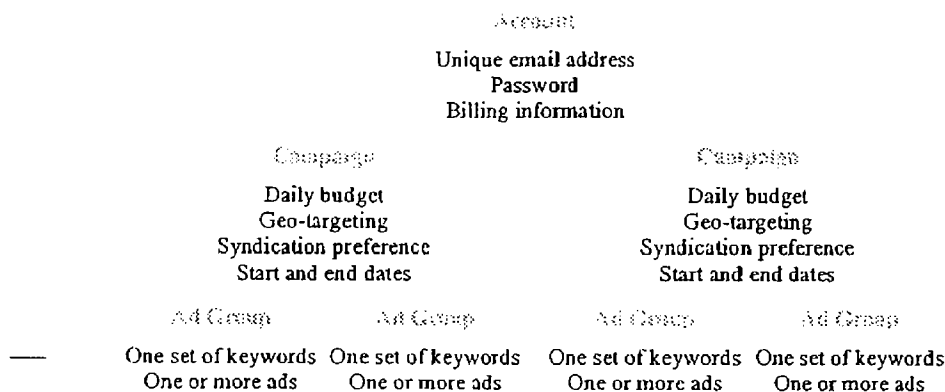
Account

Unique email address
Password
Billing information

Campaign

Daily budget
Geo-targeting
Syndication preference
Start and end dates

Campaign

Daily budget
Geo-targeting
Syndication preference
Start and end dates

Ad Group

One set of keywords
One or more ads

Ad Group

One set of keywords
One or more ads

Ad Group

One set of keywords
One or more ads

Ad Group

One set of keywords
One or more ads